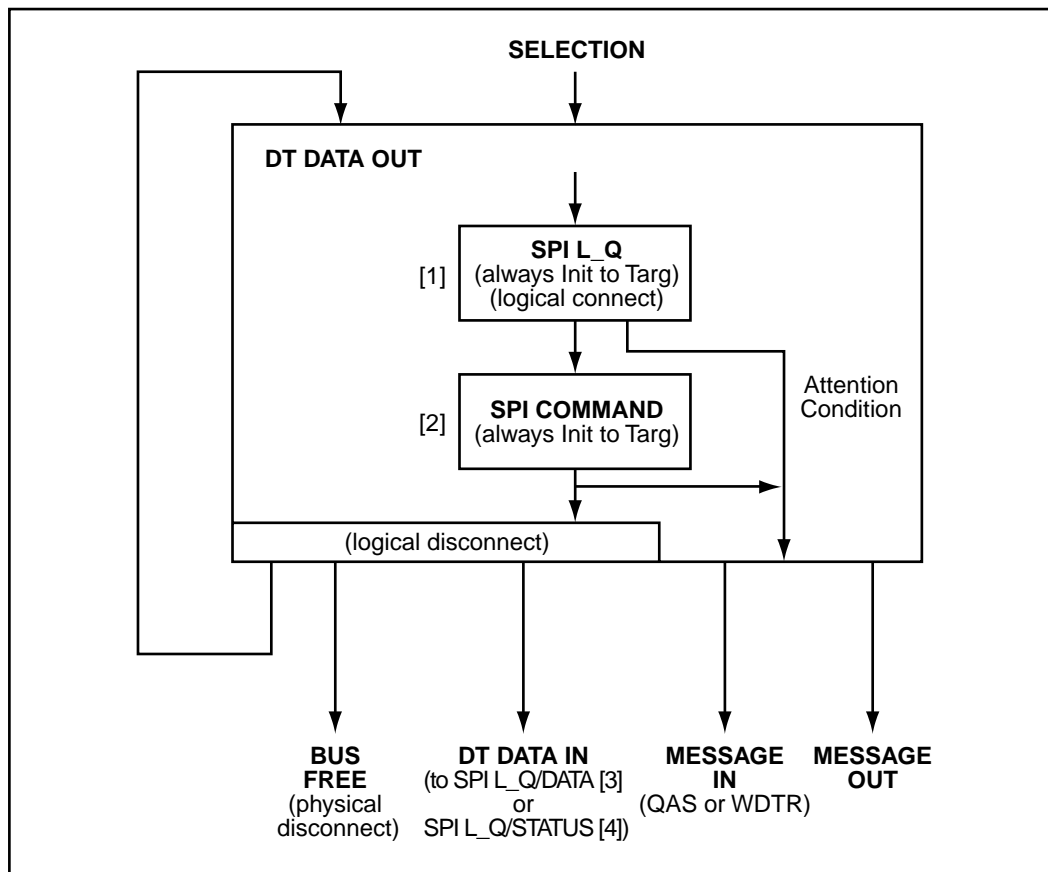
SELECTION

DT DATA OUT

[1]

SPI L_Q
(always Init to Targ)
(logical connect)

Attention Condition

[2]

SPI COMMAND
(always Init to Targ)

(logical disconnect)

BUS FREE
(physical disconnect)

DT DATA IN
(to SPI L_Q/DATA [3]
or
SPI L_Q/STATUS [4])

MESSAGE IN
(QAS or WDTR)

MESSAGE OUT